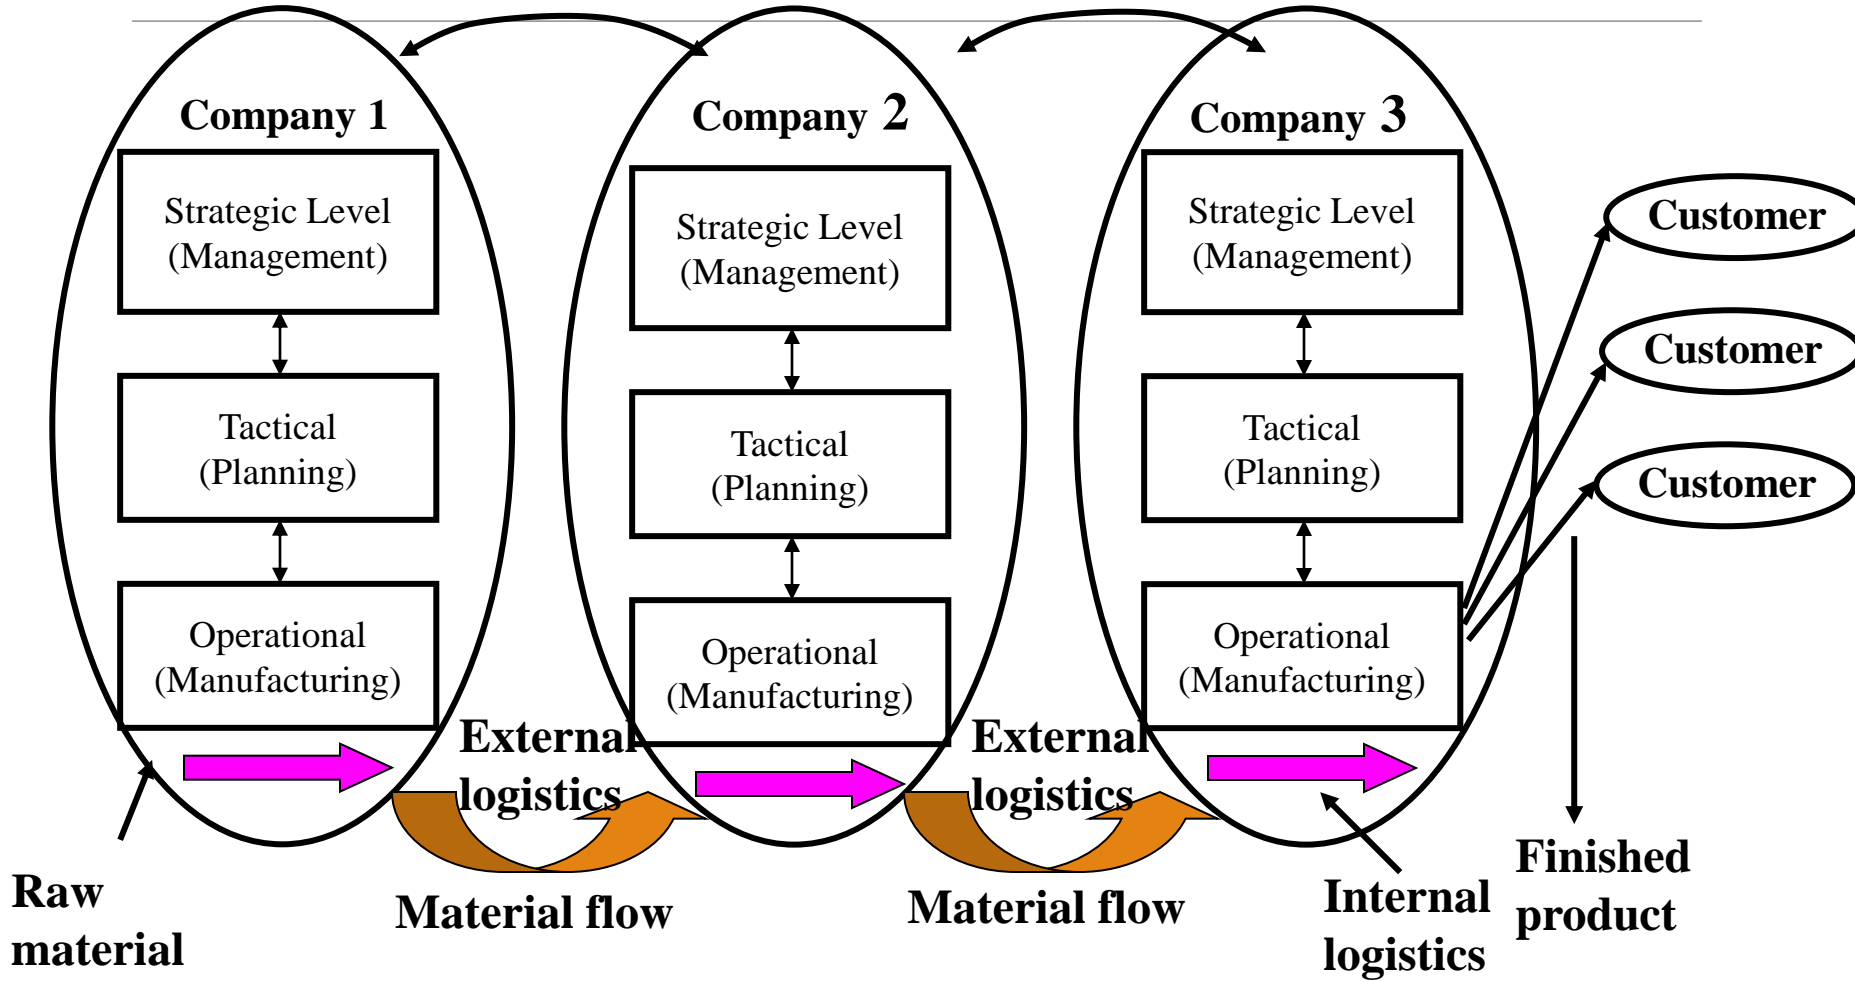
Company 1

Strategic Level (Management)

Tactical (Planning)

Operational (Manufacturing)

Company 2

Strategic Level (Management)

Tactical (Planning)

Operational (Manufacturing)

Company 3

Strategic Level (Management)

Tactical (Planning)

Operational (Manufacturing)

Customer

Customer

Customer

External logistics

External logistics

Raw material

Material flow

Material flow

Internal logistics

Finished product